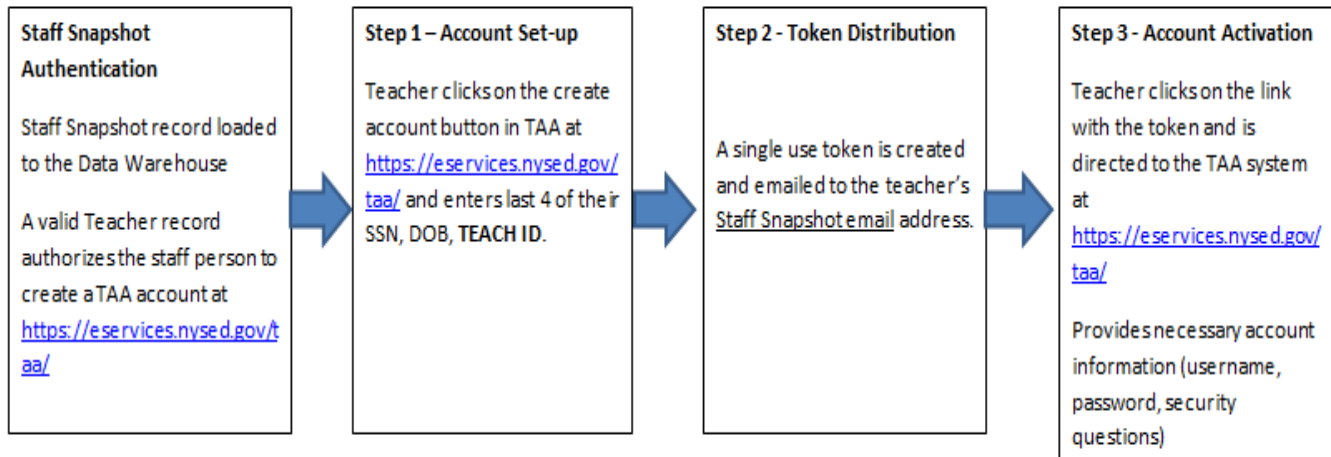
Staff Snapshot Authentication

Staff Snapshot record loaded to the Data Warehouse

A valid Teacher record authorizes the staff person to create a TAA account at https://eservices.nysed.gov/taa/

Step 1 – Account Set-up

Teacher clicks on the create account button in TAA at https://eservices.nysed.gov/taa/ and enters last 4 of their SSN, DOB, **TEACH ID**.

Step 2 - Token Distribution

A single use token is created and emailed to the teacher's Staff Snapshot email address.

Step 3 - Account Activation

Teacher clicks on the link with the token and is directed to the TAA system at https://eservices.nysed.gov/taa/

Provides necessary account information (username, password, security questions)